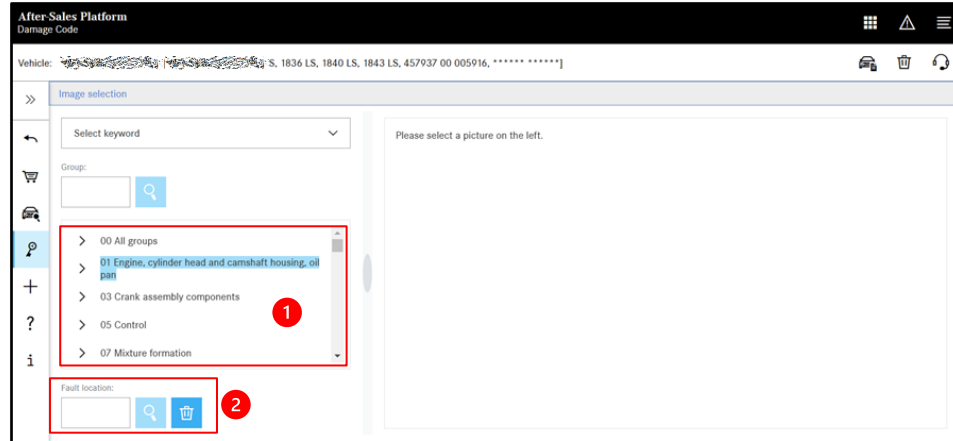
After-Sales Platform
Damage Code

Vehicle: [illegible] S, 1836 LS, 1840 LS, 1843 LS, 457937 00 005916, ****** ******]

Image selection

Select keyword

Group:

00 All groups
01 Engine, cylinder head and camshaft housing, oil pan
03 Crank assembly components
05 Control
07 Mixture formation

1

Fault location:

2

Please select a picture on the left.

?
i